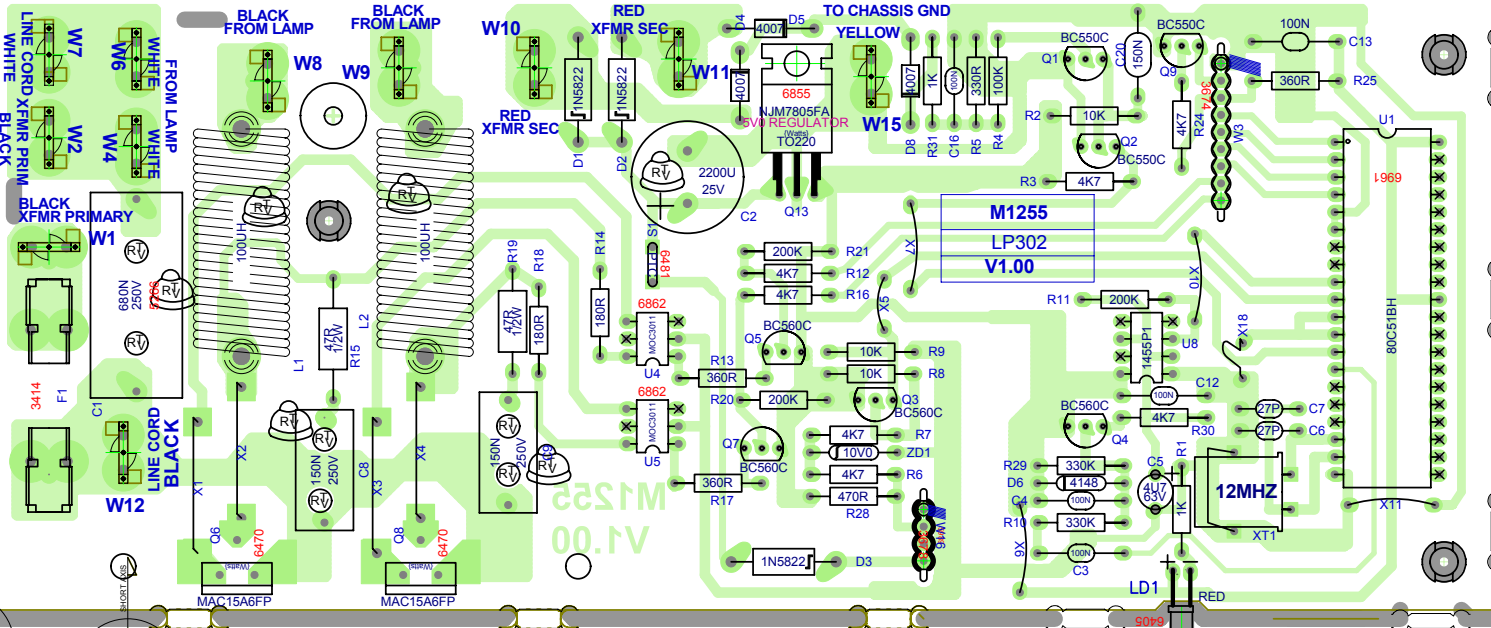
BLACK FROM LAMP
BLACK FROM LAMP
W10
RED XFMR SEC
4007 D5
TO CHASSIS GND
YELLOW
W7
W6
LINE CORD XFMR PRIM WHITE
WHITE
FROM LAMP
W8
W9
W11
6855
NJM7805FA
5V0 REGULATOR
TO220
W15
BC550C
C20 150N
BC550C
100N
C13
Q1
Q9
360R
R25
4007
1K
100N
330R
100K
W2
W4
WHITE
BLACK
RED XFMR SEC
1N5822
1N5822
4007
D8 R31 C16 R5 R4
R2 10K
Q2
BC550C
R24 4K7
W3
3674
U1
6961
D1 D2
2200U 25V
Q13
R3 4K7
BLACK XFMR PRIMARY
W1
100UH
100UH
C2
M1255
LP302
V1.00
680N 250V
9256
R14
S1
6481
PTC
200K R21
4K7 R12
4K7 R16
X7
X5
X10
R19 R18
180R
47R 1/2W
180R
6862
R11 200K
1455P1
U8
X18
80C51BH
3414
F1
C1
L1
L2
47R 1/2W
R15
MOC3011
U4
BC560C
Q5
10K R9
10K R8
R13
360R
C12
100N
6862
R20 200K
Q3
BC560C
BC560C
Q4
4K7
R30
27P C7
27P C6
MOC3011
U5
4K7 R7
10V0 ZD1
4K7 R6
470R R28
R29 330K
D6 4148
C4 100N
R10 330K
C5
4U7 63V
R1
1K
12MHZ
XT1
X11
LINE CORD BLACK
W12
X1
X2
150N 250V
C8
X3
X4
150N 250V
Q7
BC560C
360R
R17
M1255 V1.00
W16
1N5822 D3
X6
100N
C3
Q6
6470
MAC15A6FP
Q8
6470
MAC15A6FP
LD1
RED
6405